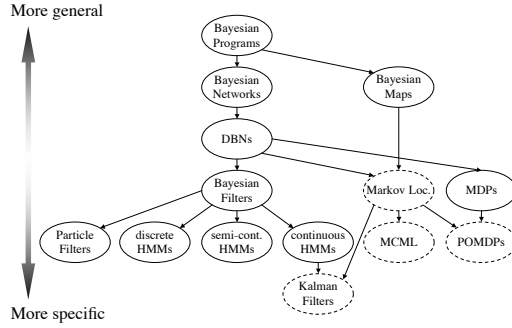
More general

Bayesian Programs

Bayesian Networks

Bayesian Maps

DBNs

Bayesian Filters

Markov Loc.

MDPs

Particle Filters

discrete HMMs

semi-cont. HMMs

continuous HMMs

MCML

POMDPs

Kalman Filters

More specific